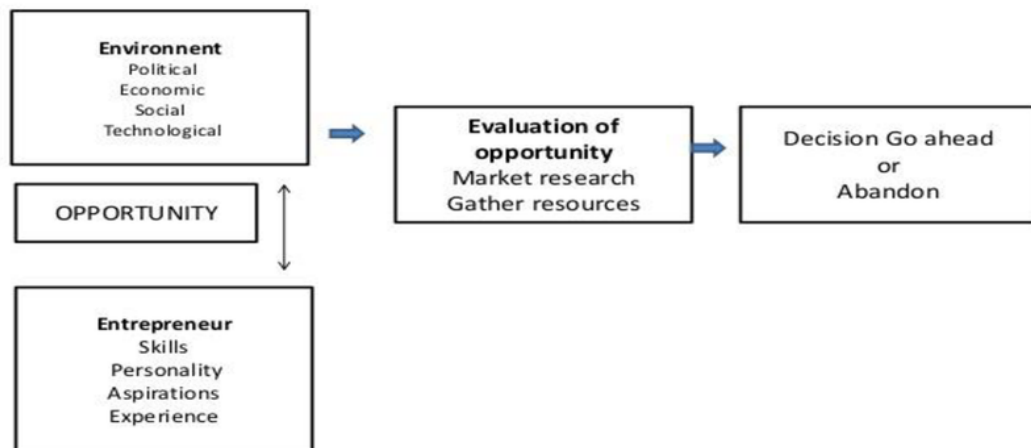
**Environnent**
Political
Economic
Social
Technological

OPPORTUNITY

**Entrepreneur**
Skills
Personality
Aspirations
Experience

**Evaluation of opportunity**
Market research
Gather resources

Decision Go ahead
or
Abandon